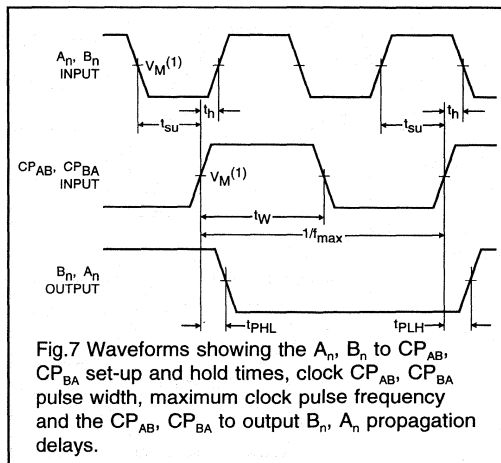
$A_n$, $B_n$ INPUT

$V_M^{(1)}$

$t_{su}$

$t_h$

$t_{su}$

$t_h$

$CP_{AB}$, $CP_{BA}$ INPUT

$V_M^{(1)}$

$t_W$

$1/f_{max}$

$B_n$, $A_n$ OUTPUT

$t_{PHL}$

$t_{PLH}$

Fig.7 Waveforms showing the $A_n$, $B_n$ to $CP_{AB}$, $CP_{BA}$ set-up and hold times, clock $CP_{AB}$, $CP_{BA}$ pulse width, maximum clock pulse frequency and the $CP_{AB}$, $CP_{BA}$ to output $B_n$, $A_n$ propagation delays.